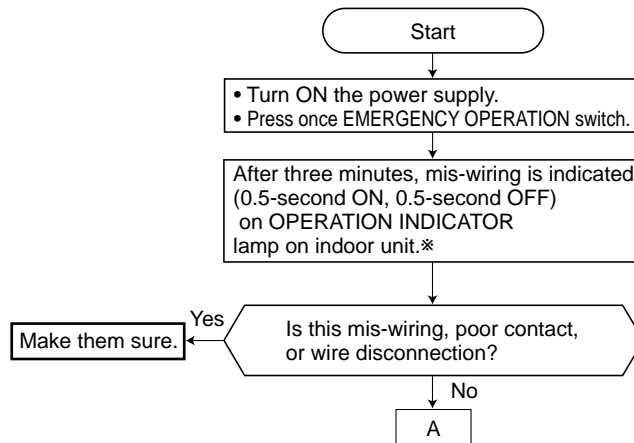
Start

• Turn ON the power supply.
• Press once EMERGENCY OPERATION switch.

After three minutes, mis-wiring is indicated (0.5-second ON, 0.5-second OFF) on OPERATION INDICATOR lamp on indoor unit.※

Is this mis-wiring, poor contact, or wire disconnection?

Yes

Make them sure.

No

A